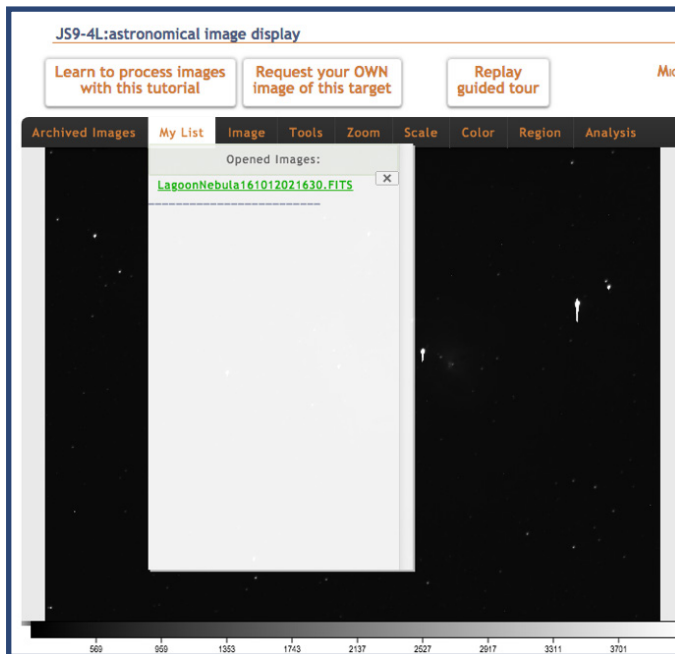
JS9-4L:astronomical image display

Learn to process images with this tutorial

Request your OWN image of this target

Replay guided tour

Mi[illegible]

Archived Images | My List | Image | Tools | Zoom | Scale | Color | Region | Analysis

Opened Images:

LagoonNebula161012021630.FITS

------------------------------

569 959 1353 1743 2137 2527 2917 3311 3701